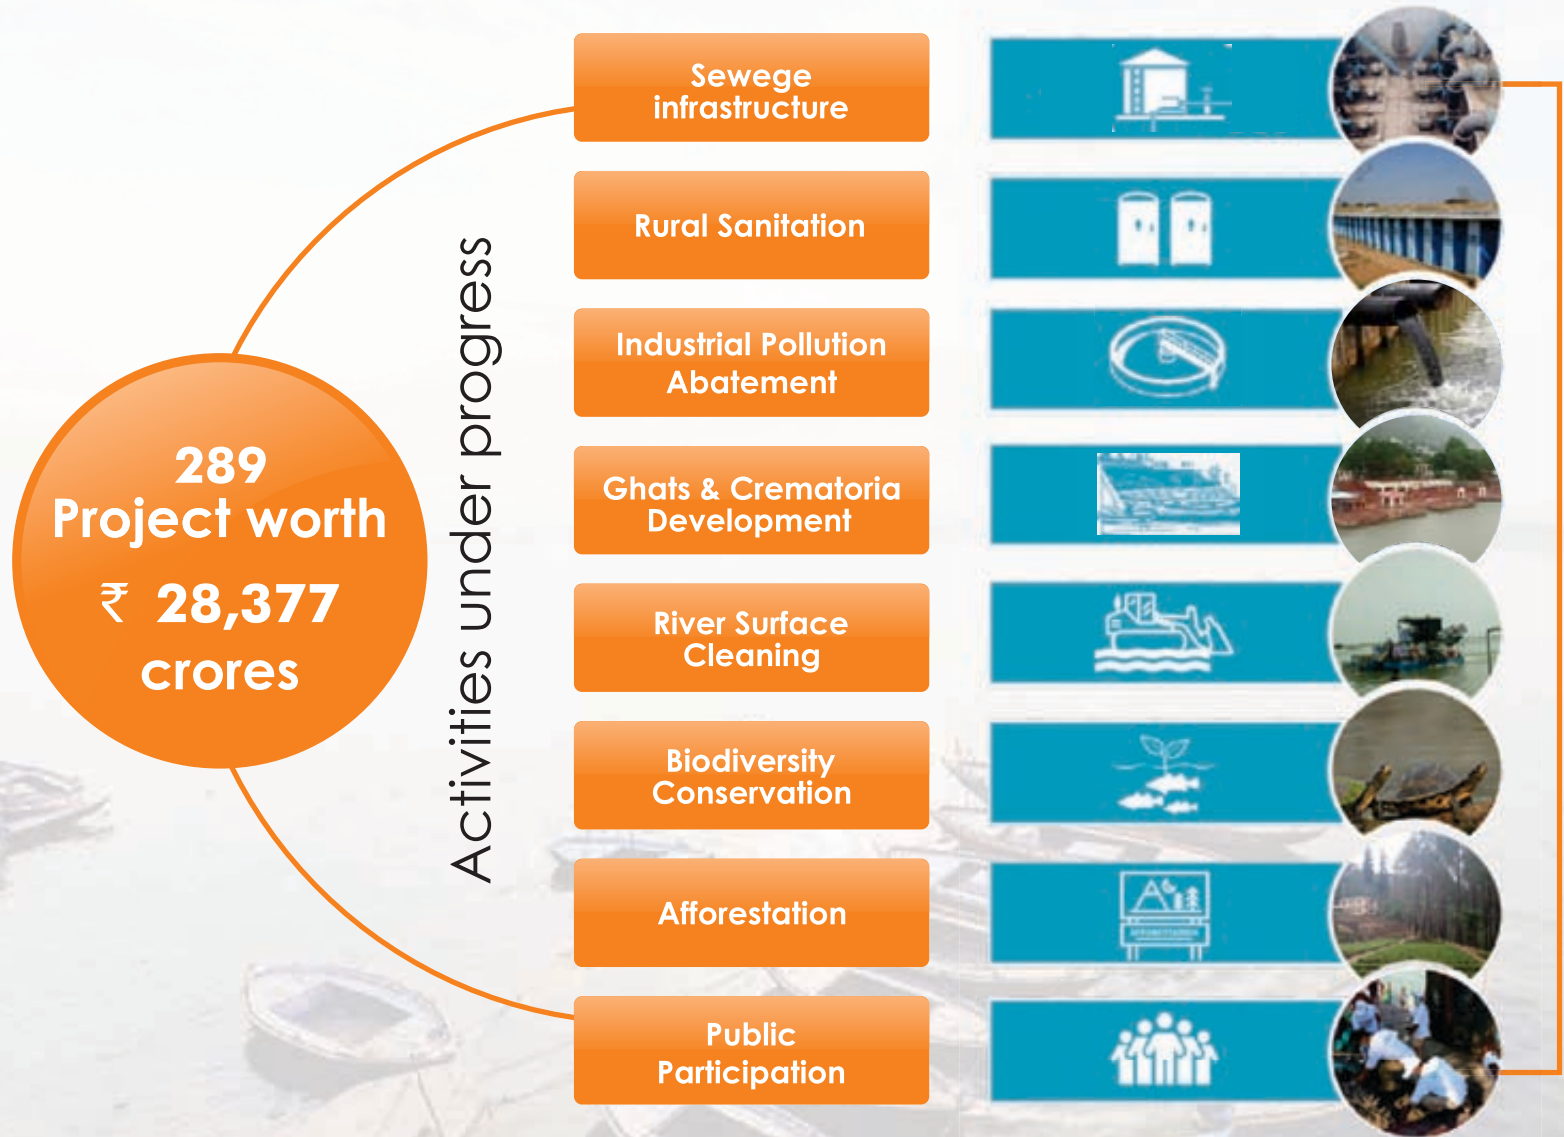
289
Project worth
₹ 28,377
crores

Activities under progress

Sewege infrastructure

Rural Sanitation

Industrial Pollution Abatement

Ghats & Crematoria Development

River Surface Cleaning

Biodiversity Conservation

Afforestation

Public Participation